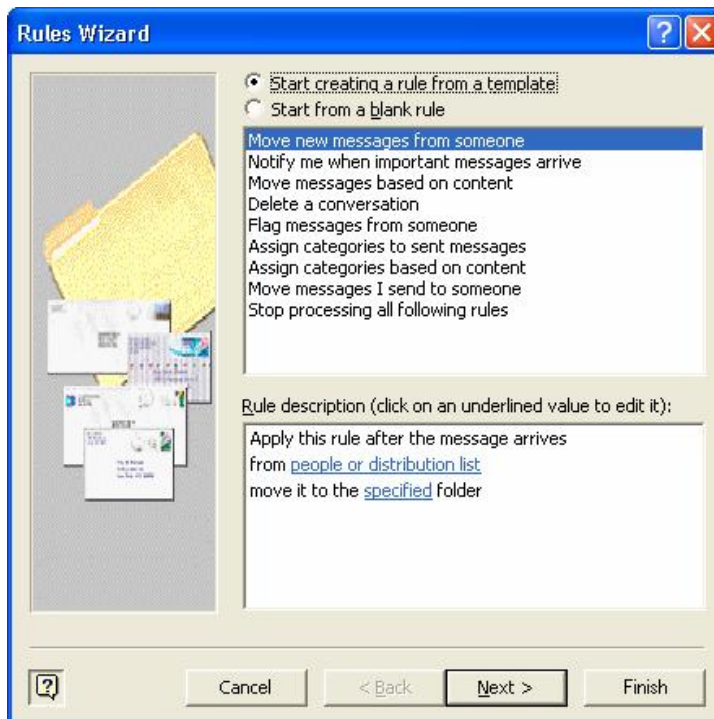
Rules Wizard

Start creating a rule from a template
Start from a blank rule

Move new messages from someone
Notify me when important messages arrive
Move messages based on content
Delete a conversation
Flag messages from someone
Assign categories to sent messages
Assign categories based on content
Move messages I send to someone
Stop processing all following rules

Rule description (click on an underlined value to edit it):

Apply this rule after the message arrives
from people or distribution list
move it to the specified folder

Cancel
< Back
Next >
Finish